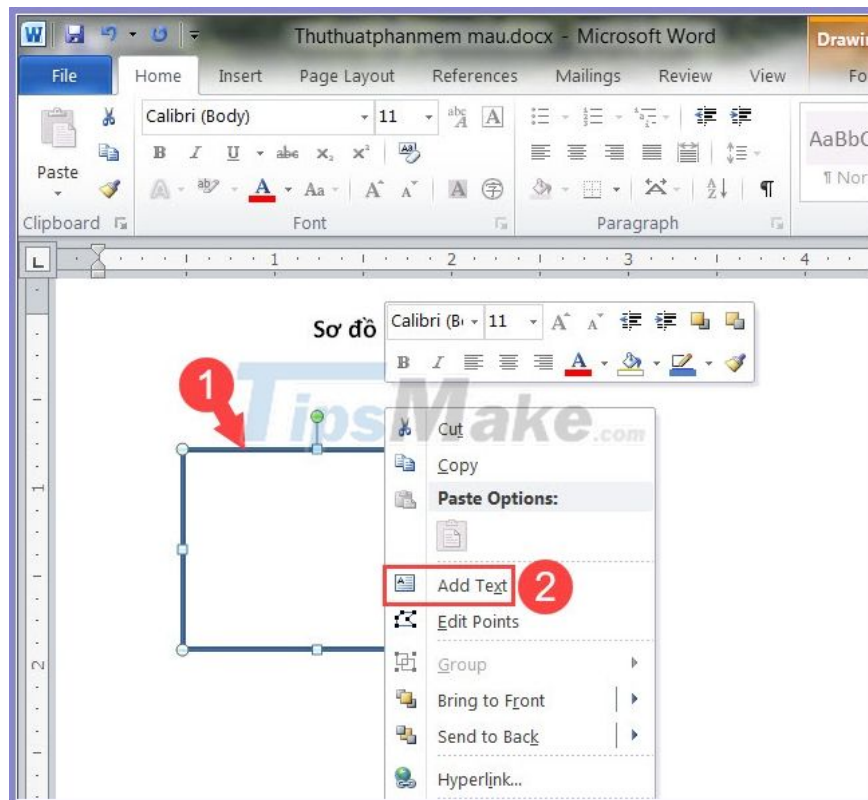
Thuthuatphanmem mau.docx - Microsoft Word

Drawi

File Home Insert Page Layout References Mailings Review View Fo

Paste

Calibri (Body) 11

B I U abc $x_2$ $x^2$

A Aa A A

Clipboard Font Paragraph

AaBbC
¶ Nor

1 2 3 4

Sơ đồ

Calibri (B 11 A A

B I A

1

TipsMake.com

Cut
Copy
Paste Options:
Add Text 2
Edit Points
Group
Bring to Front
Send to Back
Hyperlink...